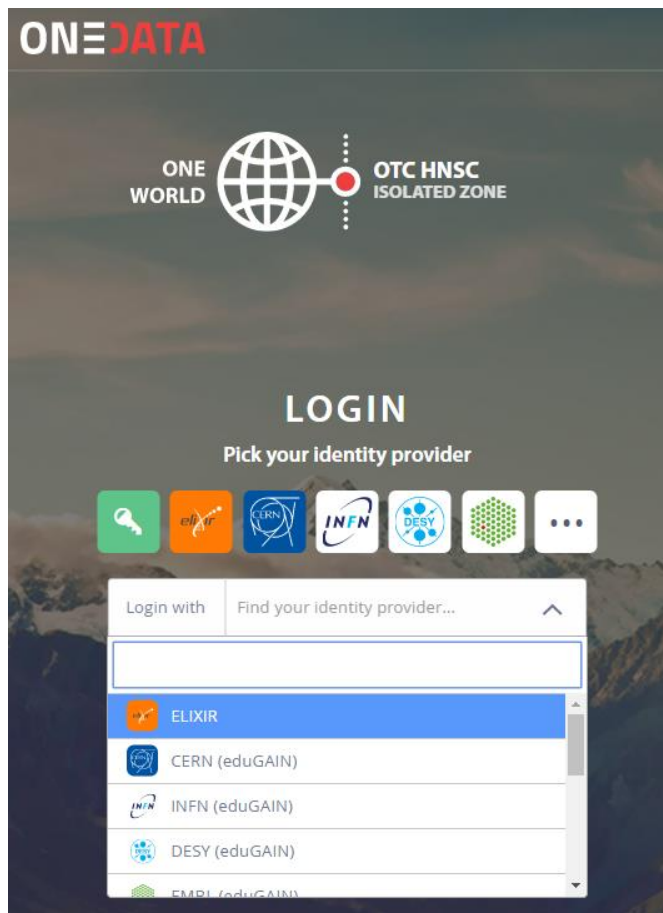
ONEDATA

ONE WORLD

OTC HNSC
ISOLATED ZONE

LOGIN

Pick your identity provider

elixir

CERN

INFN

DESY

•••

Login with

Find your identity provider...

ELIXIR

CERN (eduGAIN)

INFN (eduGAIN)

DESY (eduGAIN)

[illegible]